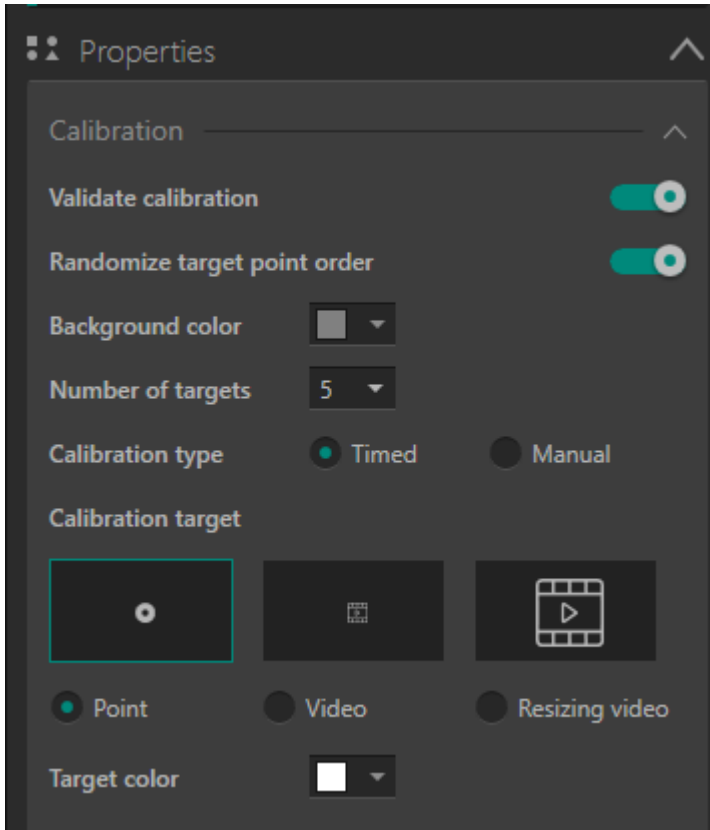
Properties

Calibration

Validate calibration

Randomize target point order

Background color

Number of targets 5

Calibration type Timed Manual

Calibration target

Point Video Resizing video

Target color